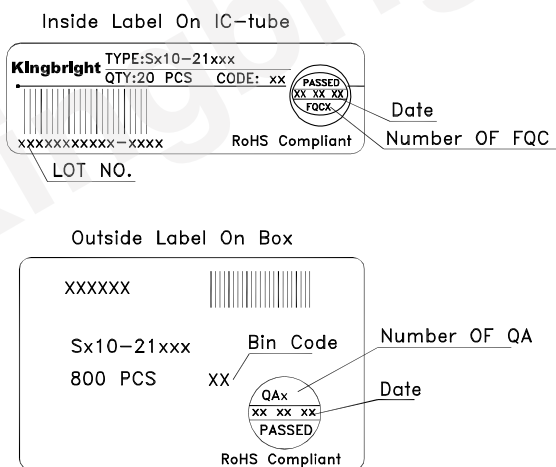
Inside Label On IC-tube

Kingbright TYPE:Sx10-21xxx
QTY:20 PCS CODE: xx

PASSED
XX XX XX
FQCX

Date
Number OF FQC

XXXXXXXXXXX-XXXX RoHS Compliant

LOT NO.

Outside Label On Box

XXXXXX

Sx10-21xxx
800 PCS

Bin Code
XX

Number OF QA

QAx
XX XX XX
PASSED

Date

RoHS Compliant